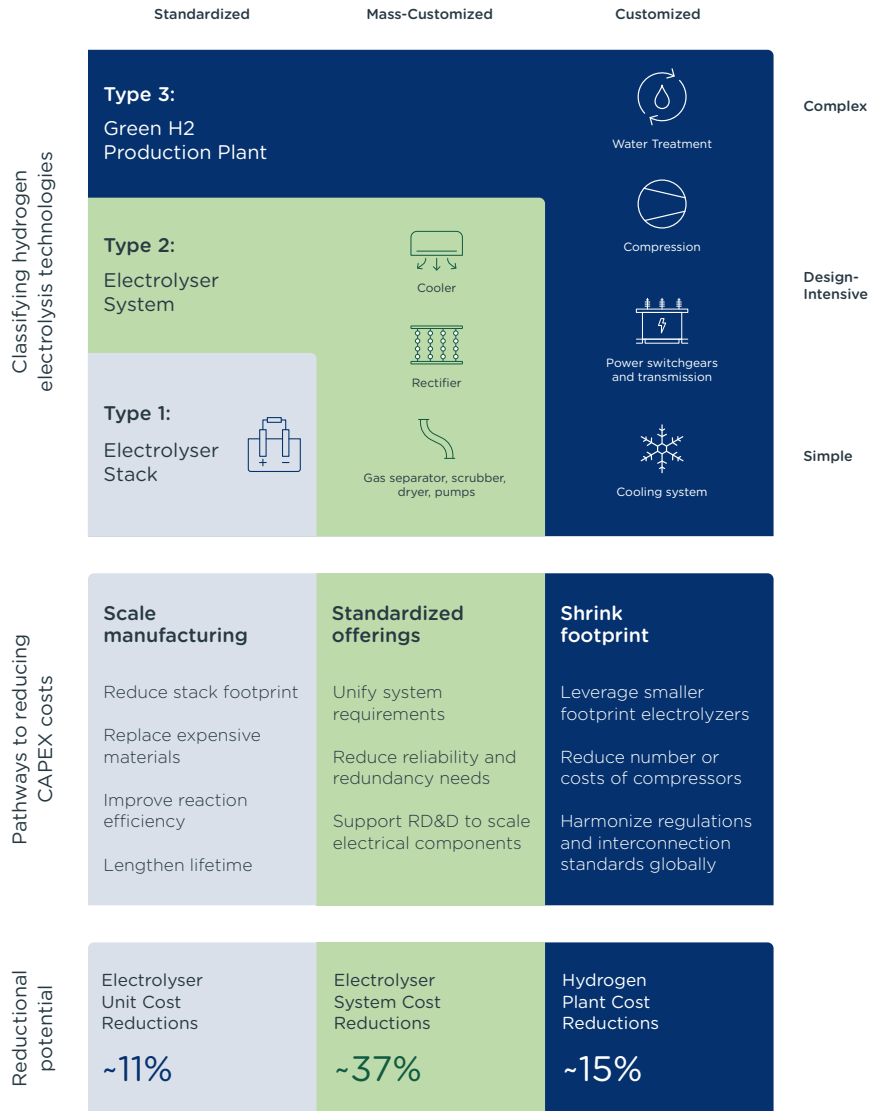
Standardized
Mass-Customized
Customized

Classifying hydrogen electrolysis technologies

Type 3:
Green H2 Production Plant

Water Treatment

Complex

Type 2:
Electrolyser System

Cooler

Compression

Design-Intensive

Rectifier

Power switchgears and transmission

Type 1:
Electrolyser Stack

Gas separator, scrubber, dryer, pumps

Cooling system

Simple

Pathways to reducing CAPEX costs

Scale manufacturing

Reduce stack footprint

Replace expensive materials

Improve reaction efficiency

Lengthen lifetime

Standardized offerings

Unify system requirements

Reduce reliability and redundancy needs

Support RD&D to scale electrical components

Shrink footprint

Leverage smaller footprint electrolyzers

Reduce number or costs of compressors

Harmonize regulations and interconnection standards globally

Reductional potential

Electrolyser Unit Cost Reductions

~11%

Electrolyser System Cost Reductions

~37%

Hydrogen Plant Cost Reductions

~15%